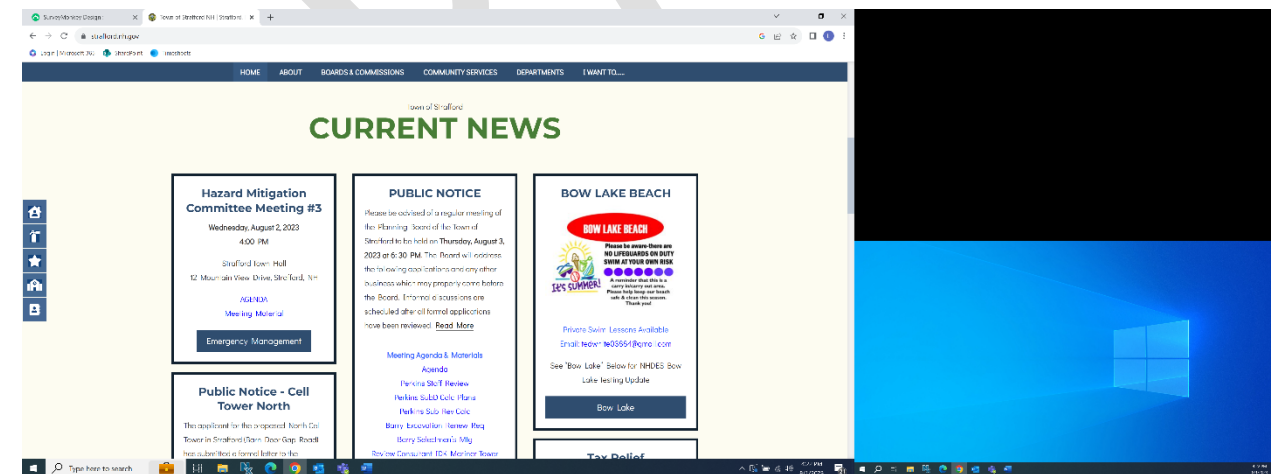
SurveyMonkey Design
Town of Strafford NH | Strafford
+
strafford.nh.gov
Login | Microsoft 365
SharePoint
Intellect

HOME
ABOUT
BOARDS & COMMISSIONS
COMMUNITY SERVICES
DEPARTMENTS
I WANT TO....

Town of Strafford
CURRENT NEWS

Hazard Mitigation Committee Meeting #3
Wednesday, August 2, 2023
4:00 PM
Strafford Town Hall
12 Mountain View Drive, Strafford, NH
AGENDA
Meeting Material
Emergency Management

Public Notice - Cell Tower North
The applicant for the proposed North Cell Tower in Strafford (Dam Deer Gap Road) has submitted a formal letter to the

PUBLIC NOTICE
Please be advised of a regular meeting of the Planning Board of the Town of Strafford to be held on Thursday, August 3, 2023 at 6:30 PM. The Board will address the following applications and any other business which may properly come before the Board. Informal discussions are scheduled after all formal applications have been reviewed. Read More
Meeting Agenda & Materials
Agenda
Perkins SLOT Review
Perkins SUBD Calc Plans
Perkins Sub Rev Calc
Barry Excavation Renew Req
Barry Selectman's Mtg
Review Consultant IDA Morrison Tower

BOW LAKE BEACH
BOW LAKE BEACH
Please be aware there are NO LIFEGUARDS ON DUTY SWIM AT YOUR OWN RISK
A reminder that this is a carry in/carry out area. Please help keep our beach safe & clean this season. Thank you!
IT'S SUMMER!
Private Swim Lessons Available
Email: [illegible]@gmail.com
See "Bow Lake" Below for NHDES Bow Lake Testing Update
Bow Lake

Tax Relief

Type here to search